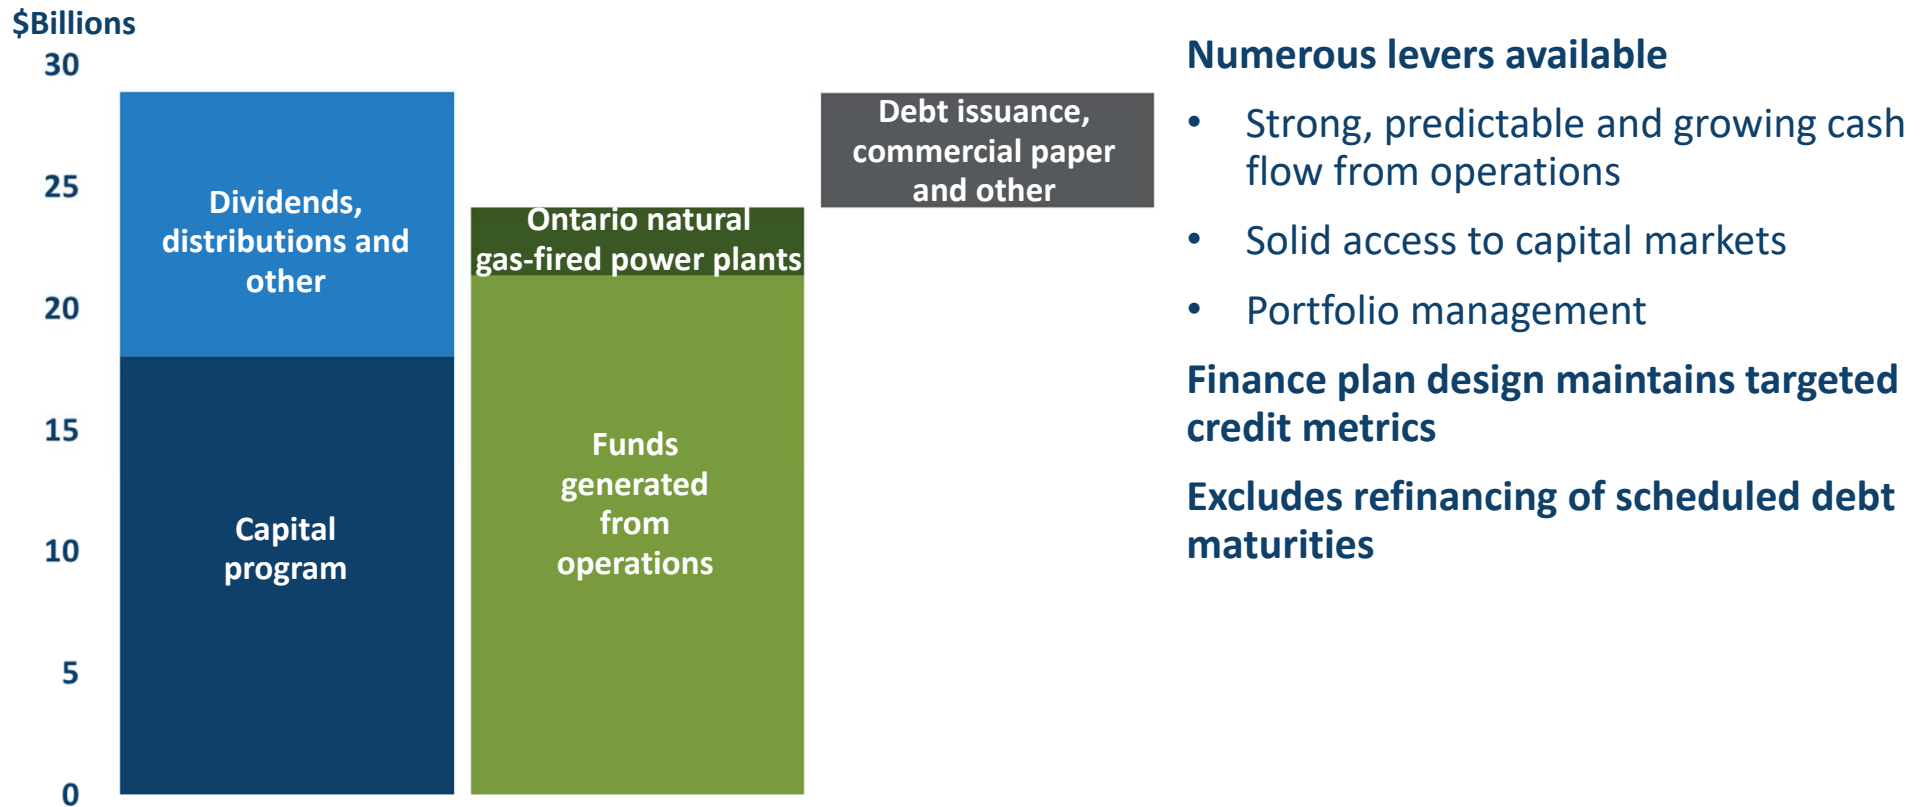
$Billions
30
25
20
15
10
5
0

Dividends, distributions and other

Capital program

Ontario natural gas-fired power plants

Funds generated from operations

Debt issuance, commercial paper and other

Numerous levers available
• Strong, predictable and growing cash flow from operations
• Solid access to capital markets
• Portfolio management

Finance plan design maintains targeted credit metrics

Excludes refinancing of scheduled debt maturities